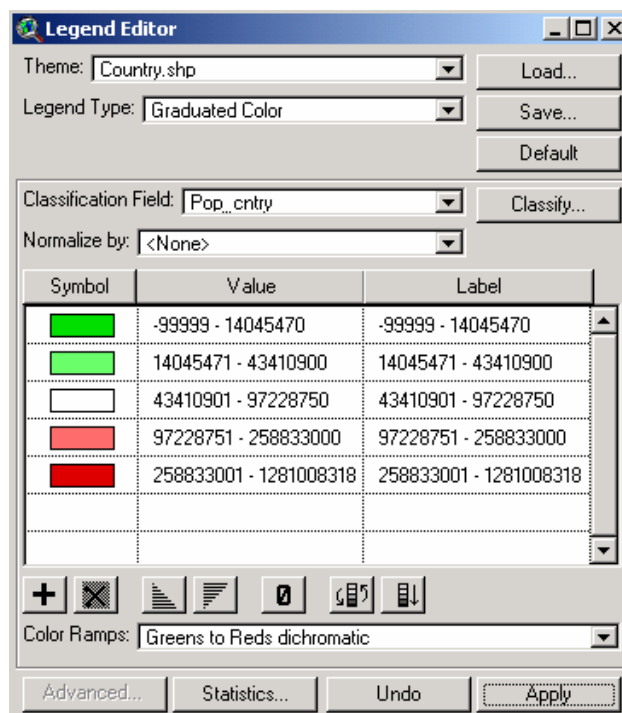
Legend Editor

Theme: Country.shp

Load...

Legend Type: Graduated Color

Save...

Default

Classification Field: Pop_cntry

Classify...

Normalize by: <None>

| Symbol | Value | Label |
|---|---|---|
| | -99999 - 14045470 | -99999 - 14045470 |
| | 14045471 - 43410900 | 14045471 - 43410900 |
| | 43410901 - 97228750 | 43410901 - 97228750 |
| | 97228751 - 258833000 | 97228751 - 258833000 |
| | 258833001 - 1281008318 | 258833001 - 1281008318 |

0

Color Ramps: Greens to Reds dichromatic

Advanced... Statistics... Undo Apply